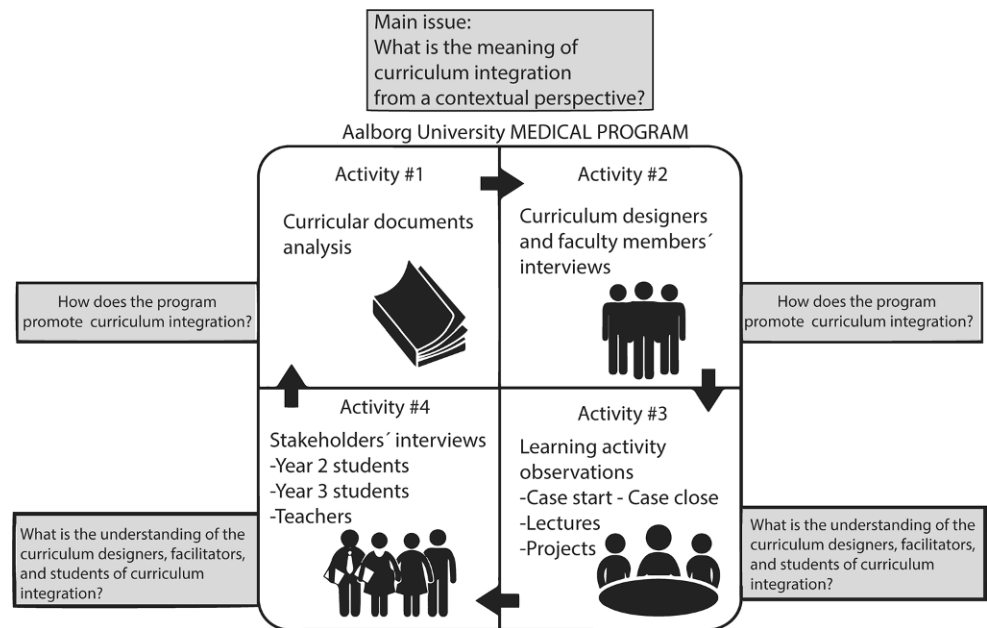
Main issue:
What is the meaning of curriculum integration from a contextual perspective?

Aalborg University MEDICAL PROGRAM

Activity #1

Curricular documents analysis

Activity #2

Curriculum designers and faculty members´ interviews

How does the program promote curriculum integration?

How does the program promote curriculum integration?

Activity #4

Stakeholders´ interviews
-Year 2 students
-Year 3 students
-Teachers

Activity #3

Learning activity observations
-Case start - Case close
-Lectures
-Projects

What is the understanding of the curriculum designers, facilitators, and students of curriculum integration?

What is the understanding of the curriculum designers, facilitators, and students of curriculum integration?